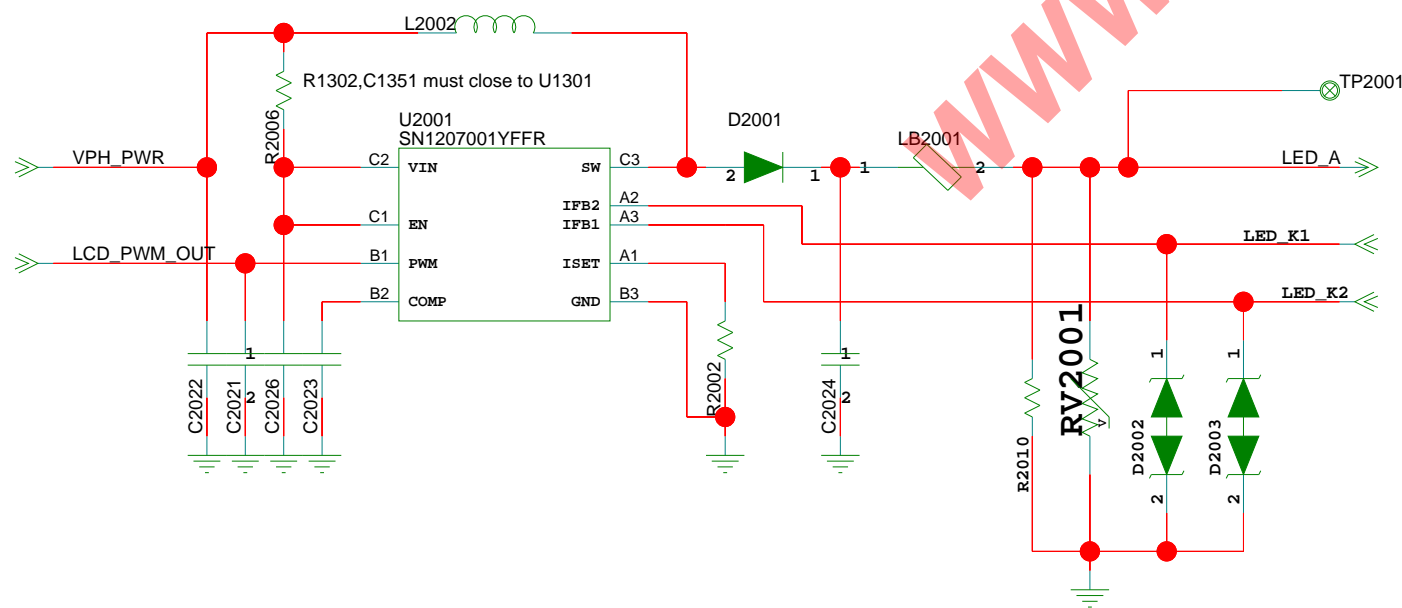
L2002

R1302,C1351 must close to U1301

R2006

U2001
SN1207001YFFR

VPH_PWR

C2 VIN
C1 EN
B1 PWM
B2 COMP

SW C3
IFB2 A2
IFB1 A3
ISET A1
GND B3

LCD_PWM_OUT

D2001
2 1

1

LB2001
1 2

TP2001

LED_A

LED_K1

LED_K2

1
C2022 C2021 2 C2026 C2023

R2002

1
C2024 2

R2010

RV2001

1
D2002
2

1
D2003
2

WWW